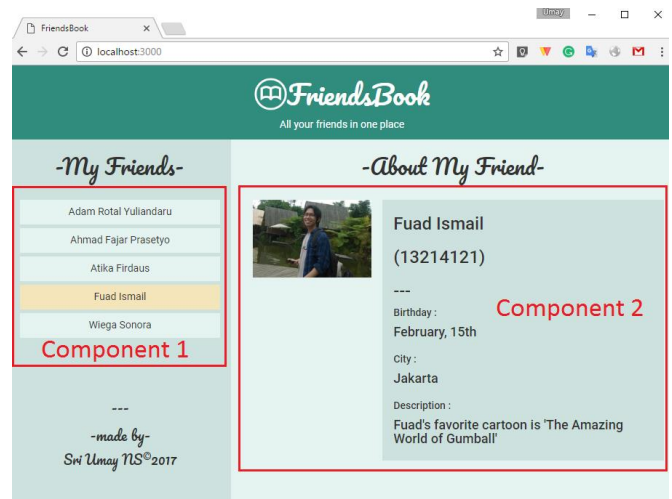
FriendsBook ×

Umay

localhost:3000

FriendsBook
All your friends in one place

-My Friends-

Adam Rotal Yuliandaru
Ahmad Fajar Prasetyo
Atika Firdaus
Fuad Ismail
Wiega Sonora

Component 1

---
-made by-
Sri Umay NS©2017

-About My Friend-

Fuad Ismail

(13214121)

---

Birthday :
February, 15th

City :
Jakarta

Description :
Fuad's favorite cartoon is 'The Amazing World of Gumball'

Component 2